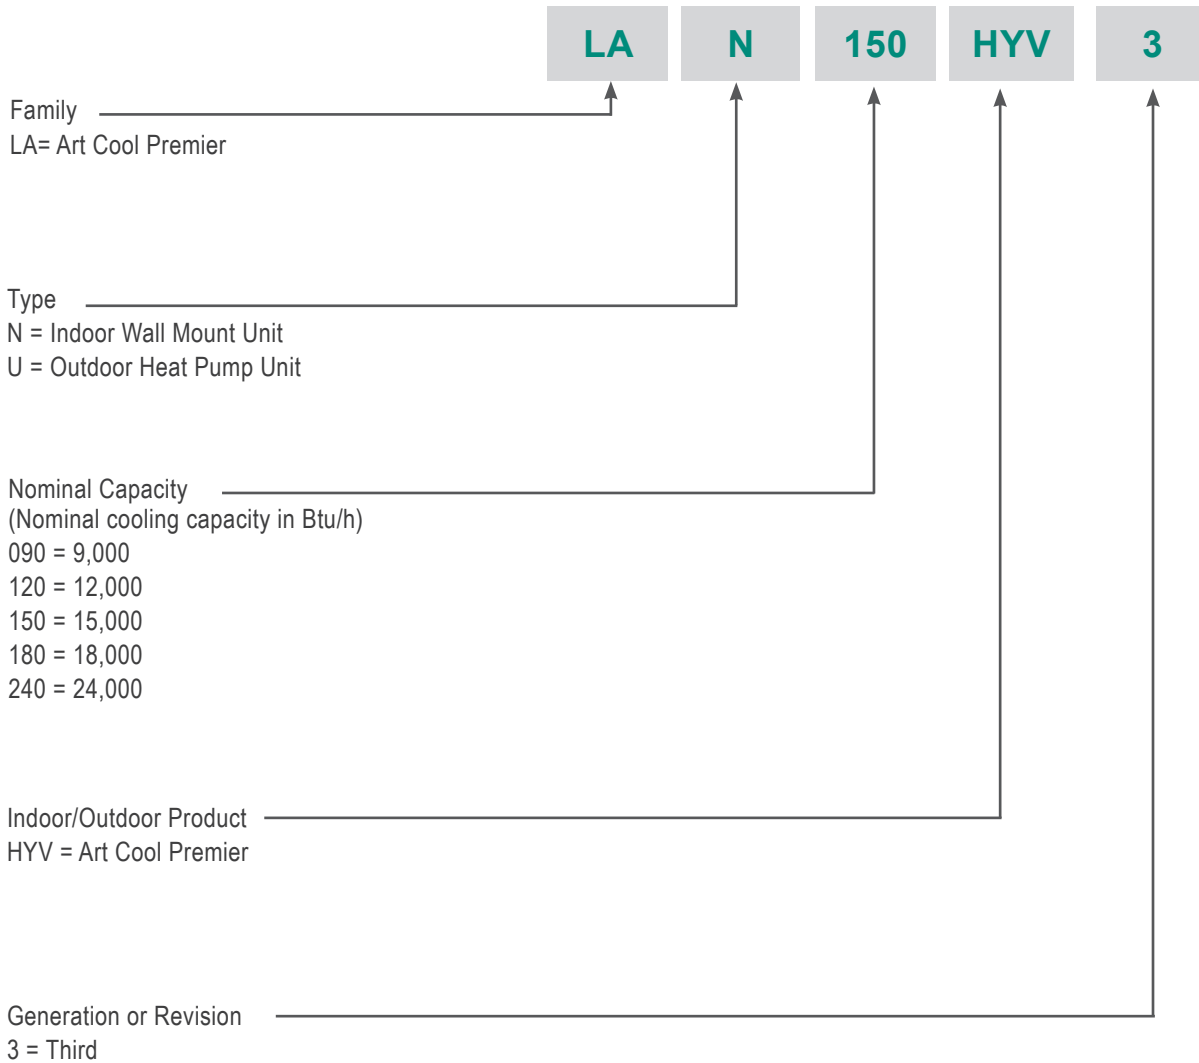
LA N 150 HYV 3

Family
LA= Art Cool Premier

Type
N = Indoor Wall Mount Unit
U = Outdoor Heat Pump Unit

Nominal Capacity
(Nominal cooling capacity in Btu/h)
090 = 9,000
120 = 12,000
150 = 15,000
180 = 18,000
240 = 24,000

Indoor/Outdoor Product
HYV = Art Cool Premier

Generation or Revision
3 = Third